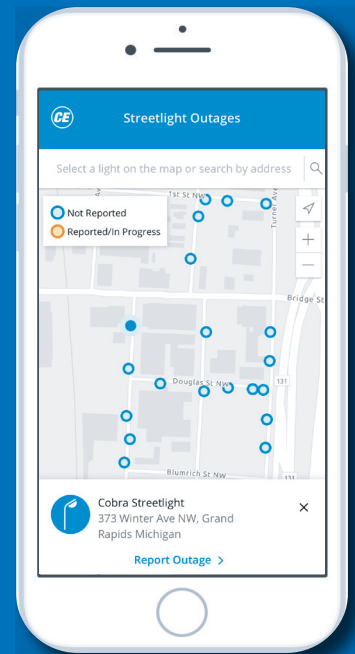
CE

Streetlight Outages

Select a light on the map or search by address

Not Reported

Reported/In Progress

1st St NW

Turner Ave

Bridge St

Douglas St NW

131

131

Blumrich St NW

Cobra Streetlight

373 Winter Ave NW, Grand Rapids Michigan

×

Report Outage >